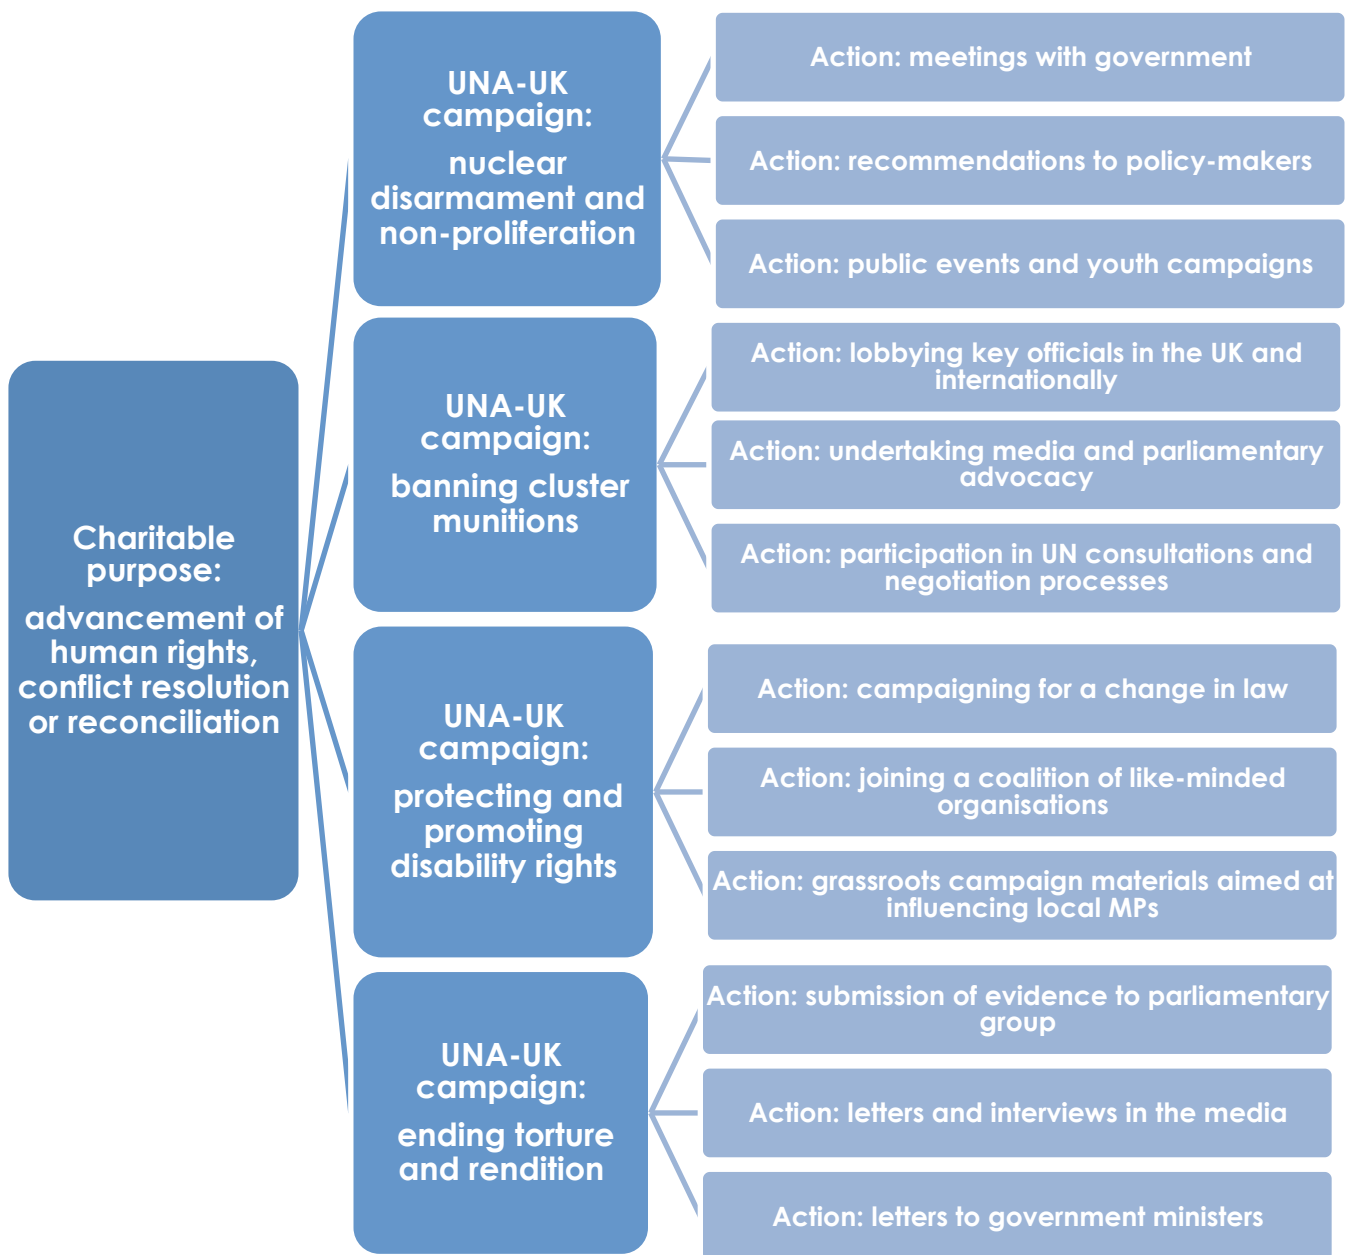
Charitable purpose:

advancement of human rights, conflict resolution or reconciliation

UNA-UK campaign:

nuclear disarmament and non-proliferation

Action: meetings with government

Action: recommendations to policy-makers

Action: public events and youth campaigns

UNA-UK campaign:

banning cluster munitions

Action: lobbying key officials in the UK and internationally

Action: undertaking media and parliamentary advocacy

Action: participation in UN consultations and negotiation processes

UNA-UK campaign:

protecting and promoting disability rights

Action: campaigning for a change in law

Action: joining a coalition of like-minded organisations

Action: grassroots campaign materials aimed at influencing local MPs

UNA-UK campaign:

ending torture and rendition

Action: submission of evidence to parliamentary group

Action: letters and interviews in the media

Action: letters to government ministers